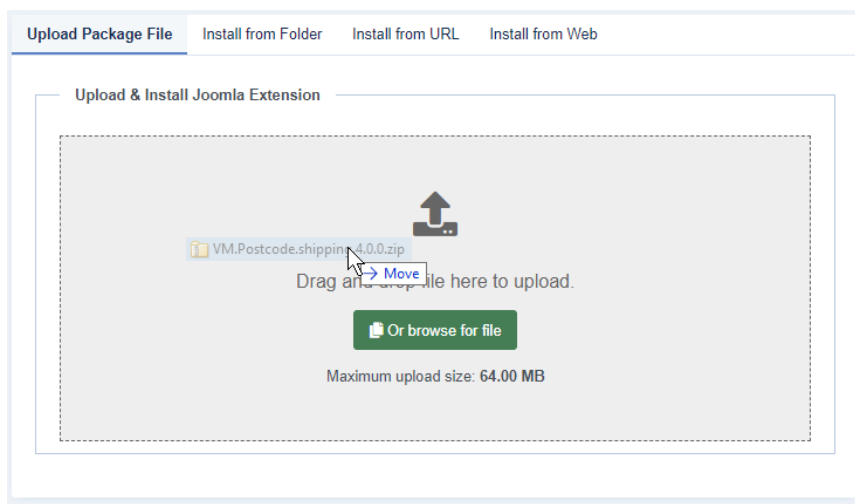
Upload Package File Install from Folder Install from URL Install from Web

Upload & Install Joomla Extension

VM.Postcode.shippin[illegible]4.0.0.zip

→ Move

Drag a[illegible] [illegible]ile here to upload.

Or browse for file

Maximum upload size: **64.00 MB**